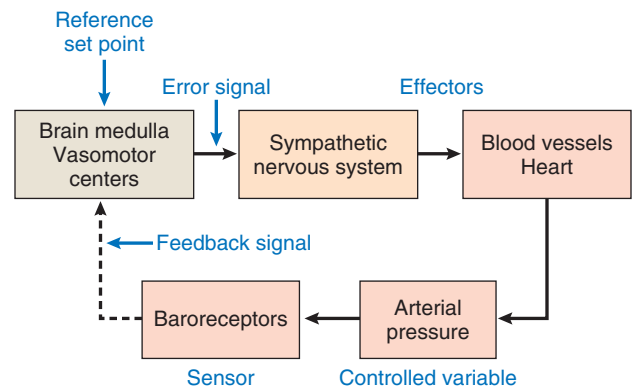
Reference set point

Error signal

Effectors

Brain medulla Vasomotor centers

Sympathetic nervous system

Blood vessels Heart

Feedback signal

Baroreceptors

Arterial pressure

Sensor

Controlled variable